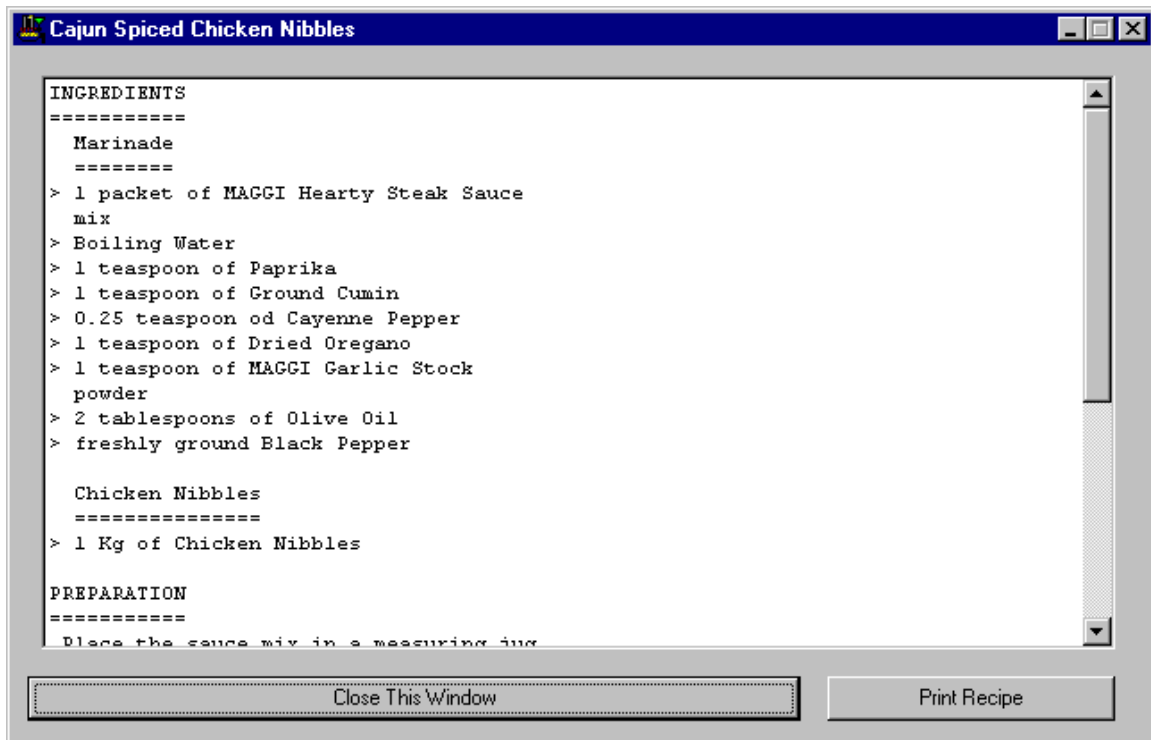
Cajun Spiced Chicken Nibbles

INGREDIENTS
===========
Marinade
========
> 1 packet of MAGGI Hearty Steak Sauce mix
> Boiling Water
> 1 teaspoon of Paprika
> 1 teaspoon of Ground Cumin
> 0.25 teaspoon od Cayenne Pepper
> 1 teaspoon of Dried Oregano
> 1 teaspoon of MAGGI Garlic Stock powder
> 2 tablespoons of Olive Oil
> freshly ground Black Pepper

Chicken Nibbles
===============
> 1 Kg of Chicken Nibbles

PREPARATION
===========
Place the sauce mix in a measuring jug

Close This Window

Print Recipe